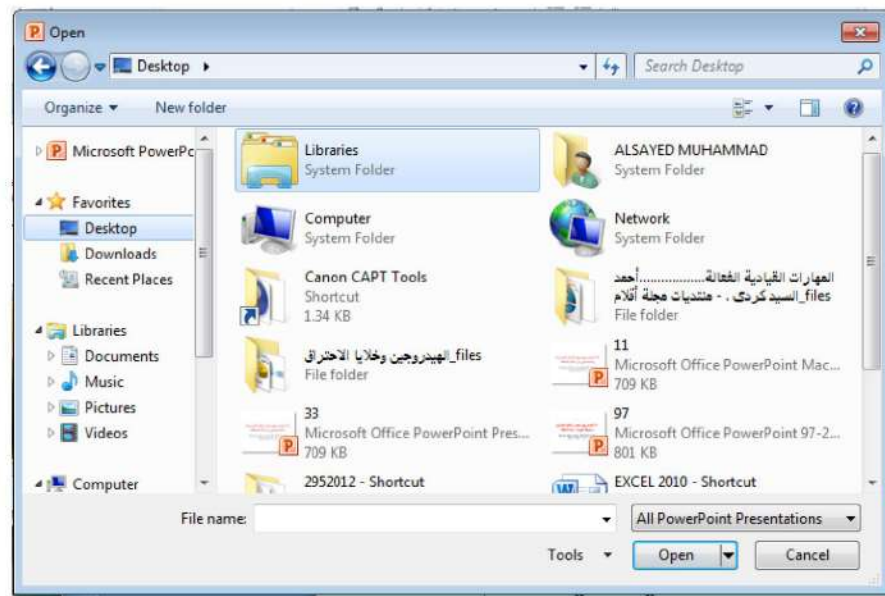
Open

Desktop ▸

Search Desktop

Organize ▾ New folder

Microsoft PowerPc

Favorites
Desktop
Downloads
Recent Places

Libraries
Documents
Music
Pictures
Videos

Computer

Libraries
System Folder

ALSAYED MUHAMMAD
System Folder

Computer
System Folder

Network
System Folder

Canon CAPT Tools
Shortcut
1.34 KB

المهارات القيادية الفعالة..............أحمد السيد كردى . - منتديات مجلة أقلام_files
File folder

الهيدروجين وخلايا الاحتراق_files
File folder

11
Microsoft Office PowerPoint Mac...
709 KB

33
Microsoft Office PowerPoint Pres...
709 KB

97
Microsoft Office PowerPoint 97-2...
801 KB

2952012 - Shortcut

EXCEL 2010 - Shortcut

File name:

All PowerPoint Presentations

Tools ▾

Open

Cancel